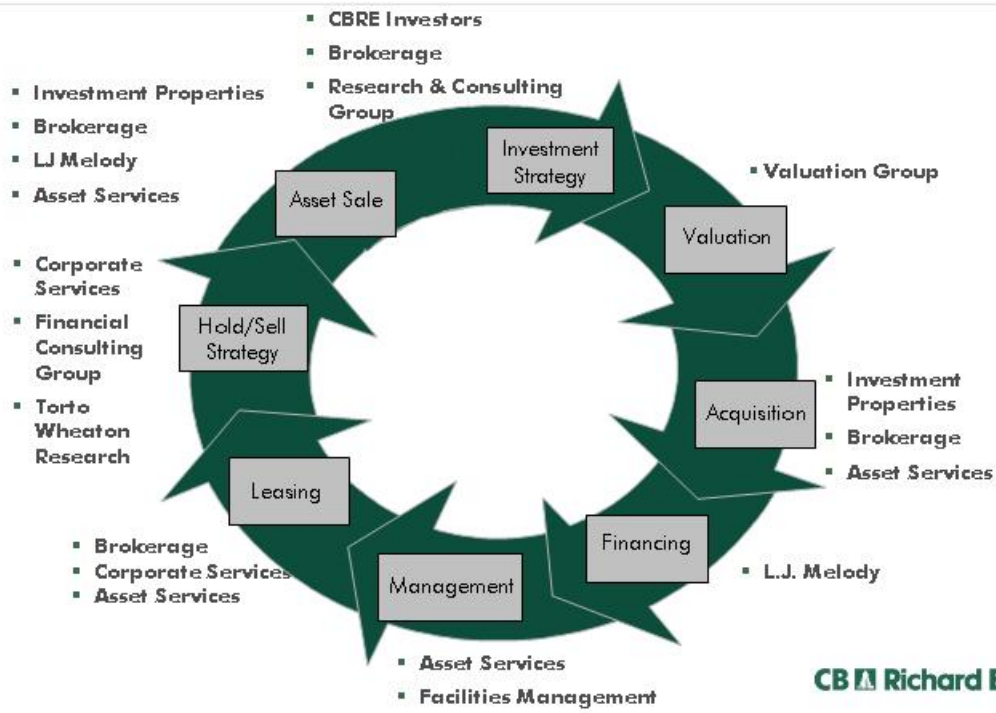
▪ CBRE Investors
▪ Brokerage
▪ Research & Consulting Group

Investment Strategy

▪ Valuation Group

Valuation

▪ Investment Properties
▪ Brokerage
▪ LJ Melody
▪ Asset Services

Asset Sale

▪ Corporate Services
▪ Financial Consulting Group
▪ Torto Wheaton Research

Hold/Sell Strategy

Acquisition

▪ Investment Properties
▪ Brokerage
▪ Asset Services

Leasing

Financing

▪ L.J. Melody

▪ Brokerage
▪ Corporate Services
▪ Asset Services

Management

▪ Asset Services
▪ Facilities Management

CB Richard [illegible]